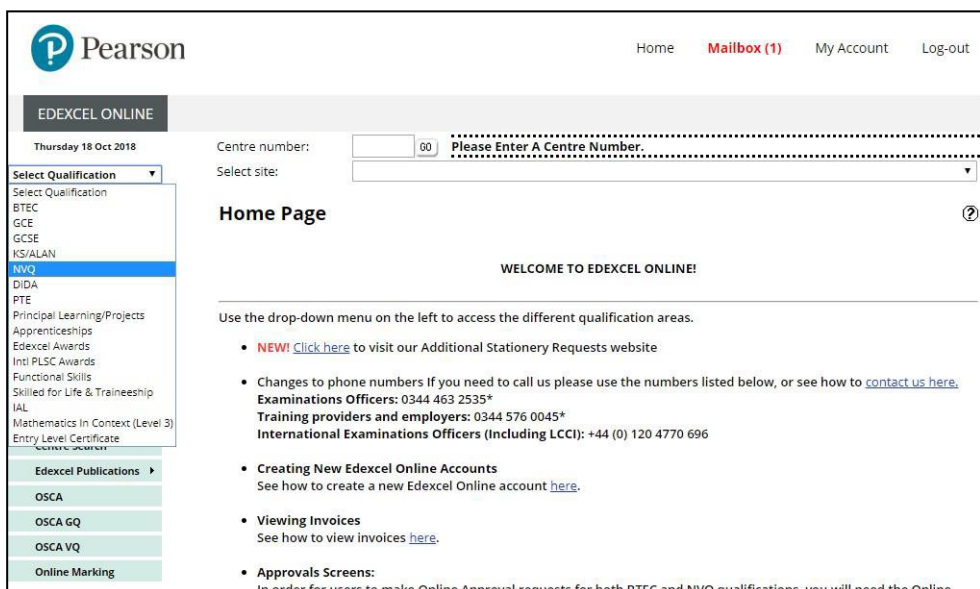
Pearson

Home Mailbox (1) My Account Log-out

EDEXCEL ONLINE

Thursday 18 Oct 2018

Select Qualification ▼

Select Qualification
BTEC
GCE
GCSE
KS/ALAN
NVQ
DiDA
PTE
Principal Learning/Projects
Apprenticeships
Edexcel Awards
Intl PLSC Awards
Functional Skills
Skilled for Life & Traineeship
IAL
Mathematics In Context (Level 3)
Entry Level Certificate

Centre Search

Edexcel Publications ▸

OSCA

OSCA GQ

OSCA VQ

Online Marking

Centre number: GO Please Enter A Centre Number.

Select site:

Home Page

WELCOME TO EDEXCEL ONLINE!

Use the drop-down menu on the left to access the different qualification areas.

• NEW! Click here to visit our Additional Stationery Requests website

• Changes to phone numbers If you need to call us please use the numbers listed below, or see how to contact us here.
Examinations Officers: 0344 463 2535*
Training providers and employers: 0344 576 0045*
International Examinations Officers (Including LCCI): +44 (0) 120 4770 696

• Creating New Edexcel Online Accounts
See how to create a new Edexcel Online account here.

• Viewing Invoices
See how to view invoices here.

• Approvals Screens:
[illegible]